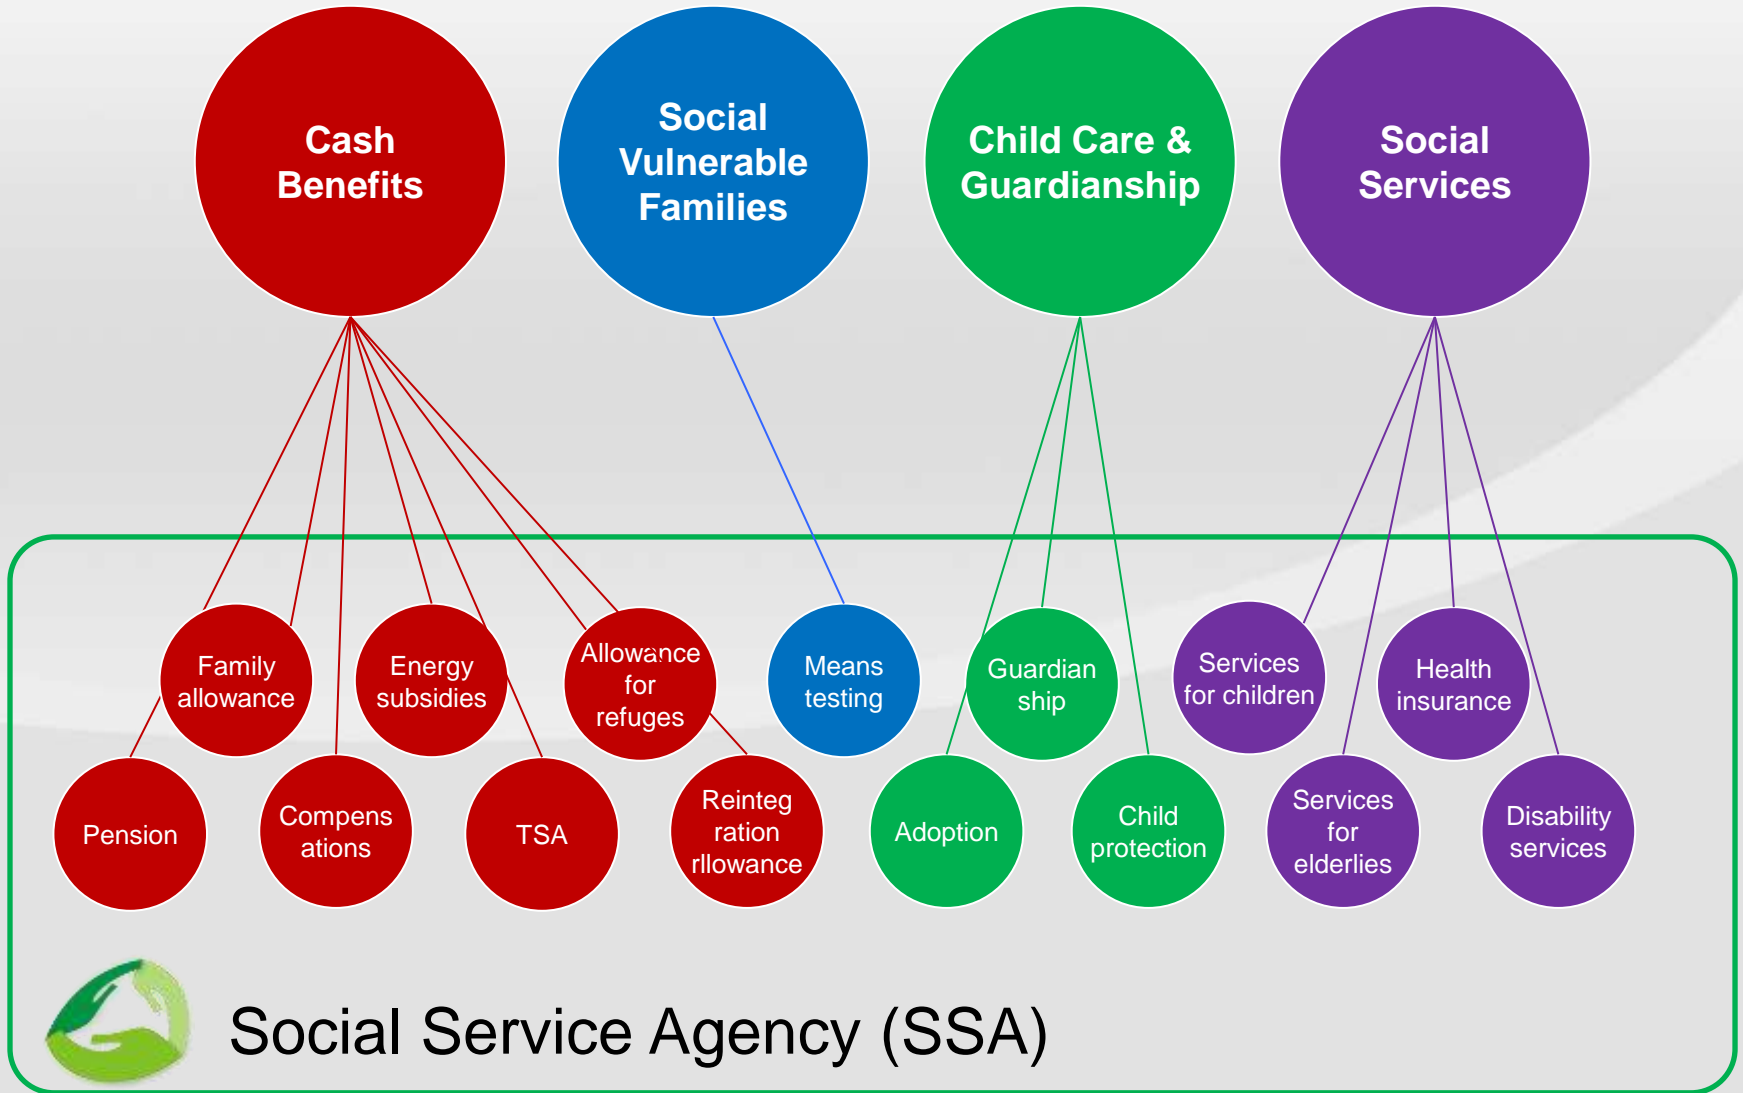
Cash Benefits

Social Vulnerable Families

Child Care & Guardianship

Social Services

Family allowance

Energy subsidies

Allowance for refuges

Means testing

Guardian ship

Services for children

Health insurance

Pension

Compens ations

TSA

Reinteg ration rllowance

Adoption

Child protection

Services for elderlies

Disability services

Social Service Agency (SSA)